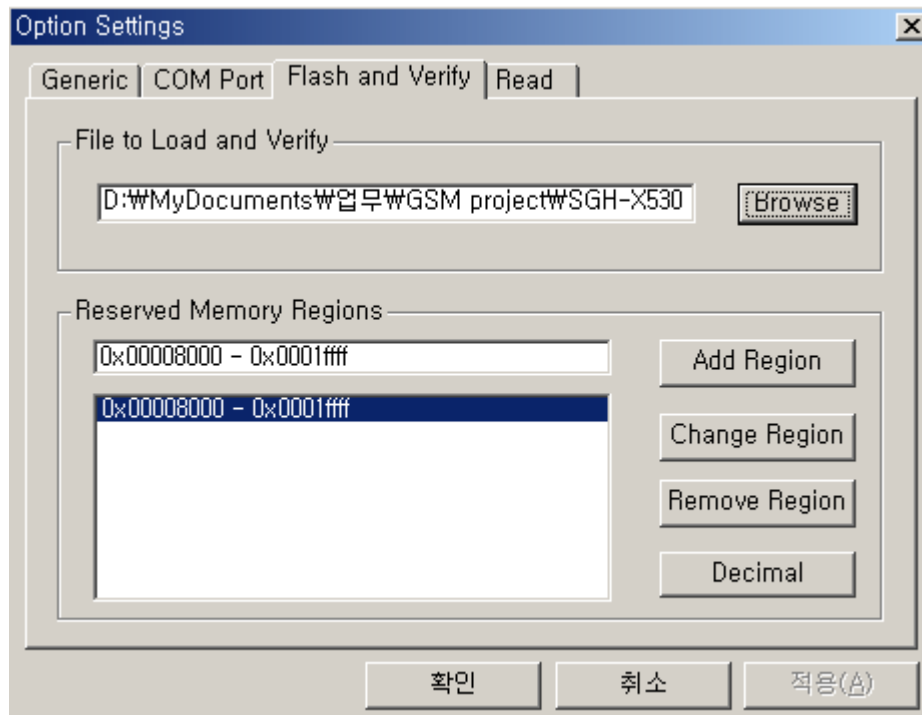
Option Settings

Generic | COM Port | Flash and Verify | Read

File to Load and Verify

D:₩MyDocuments₩업무₩GSM project₩SGH-X530

Browse

Reserved Memory Regions

0x00008000 - 0x0001ffff

0x00008000 - 0x0001ffff

Add Region

Change Region

Remove Region

Decimal

확인

취소

적용(A)